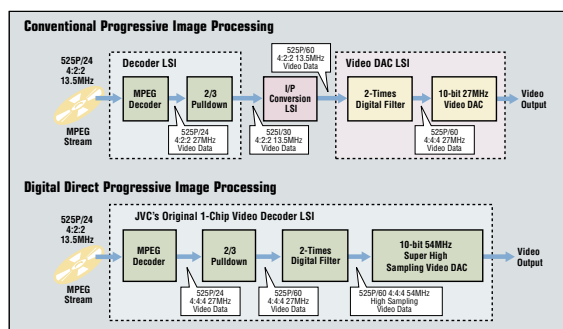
Conventional Progressive Image Processing

525P/24
4:2:2
13.5MHz

MPEG Stream

Decoder LSI

MPEG Decoder

2/3 Pulldown

525P/24
4:2:2 27MHz
Video Data

525i/30
4:2:2 13.5MHz
Video Data

I/P Conversion LSI

525P/60
4:2:2 13.5MHz
Video Data

Video DAC LSI

2-Times Digital Filter

10-bit 27MHz Video DAC

525P/60
4:4:4 27MHz
Video Data

Video Output

Digital Direct Progressive Image Processing

525P/24
4:2:2
13.5MHz

MPEG Stream

JVC's Original 1-Chip Video Decoder LSI

MPEG Decoder

2/3 Pulldown

525P/24
4:4:4 27MHz
Video Data

2-Times Digital Filter

525P/60
4:4:4 27MHz
Video Data

10-bit 54MHz
Super High
Sampling Video DAC

525P/60 4:4:4 54MHz
High Sampling
Video Data

Video Output